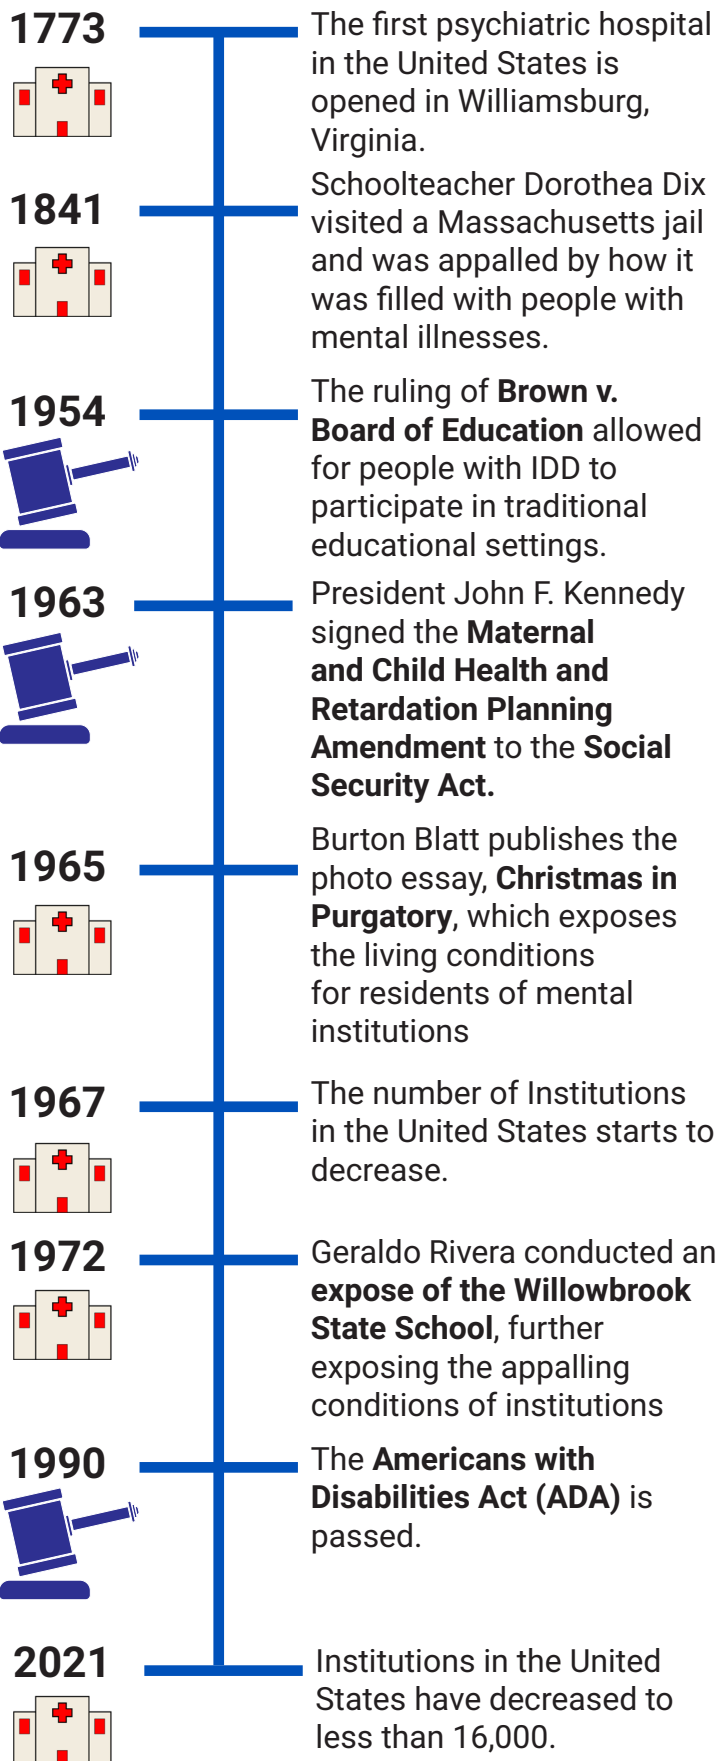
1773

The first psychiatric hospital in the United States is opened in Williamsburg, Virginia.

1841

Schoolteacher Dorothea Dix visited a Massachusetts jail and was appalled by how it was filled with people with mental illnesses.

1954

The ruling of **Brown v. Board of Education** allowed for people with IDD to participate in traditional educational settings.

1963

President John F. Kennedy signed the **Maternal and Child Health and Retardation Planning Amendment** to the **Social Security Act.**

1965

Burton Blatt publishes the photo essay, **Christmas in Purgatory**, which exposes the living conditions for residents of mental institutions

1967

The number of Institutions in the United States starts to decrease.

1972

Geraldo Rivera conducted an **expose of the Willowbrook State School**, further exposing the appalling conditions of institutions

1990

The **Americans with Disabilities Act (ADA)** is passed.

2021

Institutions in the United States have decreased to less than 16,000.